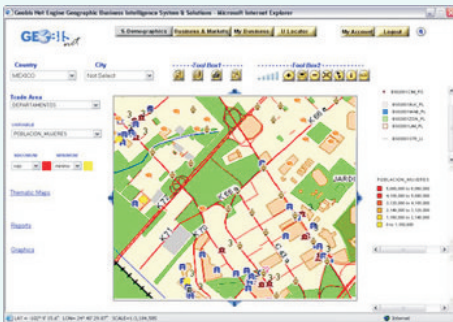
Geobis Net Engine Geographic Business Intelligence System & Solutions - Microsoft Internet Explorer

GEOBIS net

S Demographics | Business & Markets | My Business | U Locator | My Account | Logout

Country
MEXICO

City
Not Select

Tool Box1

Tool Box2

Trade Area
DEPARTAMENTOS

VARIABLE
POBLACION_MUJERES

Thematic Maps

Reports

Graphics

POBLACION_MUJERES
5,000,000 to 9,000,000
4,000,000 to 5,000,000
3,000,000 to 4,000,000
2,000,000 to 3,000,000
1,000,000 to 2,000,000
0 to 1,000,000

JARDI

Internet